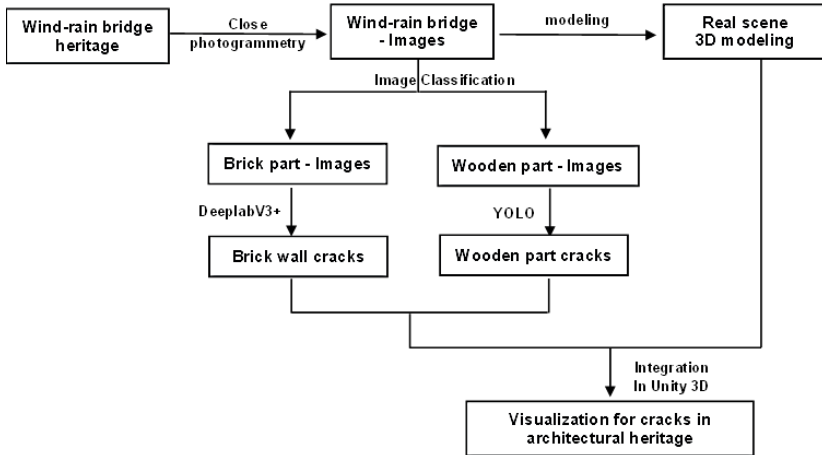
Wind-rain bridge heritage

Close photogrammetry

Wind-rain bridge - Images

modeling

Real scene 3D modeling

Image Classification

Brick part - Images

Wooden part - Images

DeeplabV3+

YOLO

Brick wall cracks

Wooden part cracks

Integration In Unity 3D

Visualization for cracks in architectural heritage